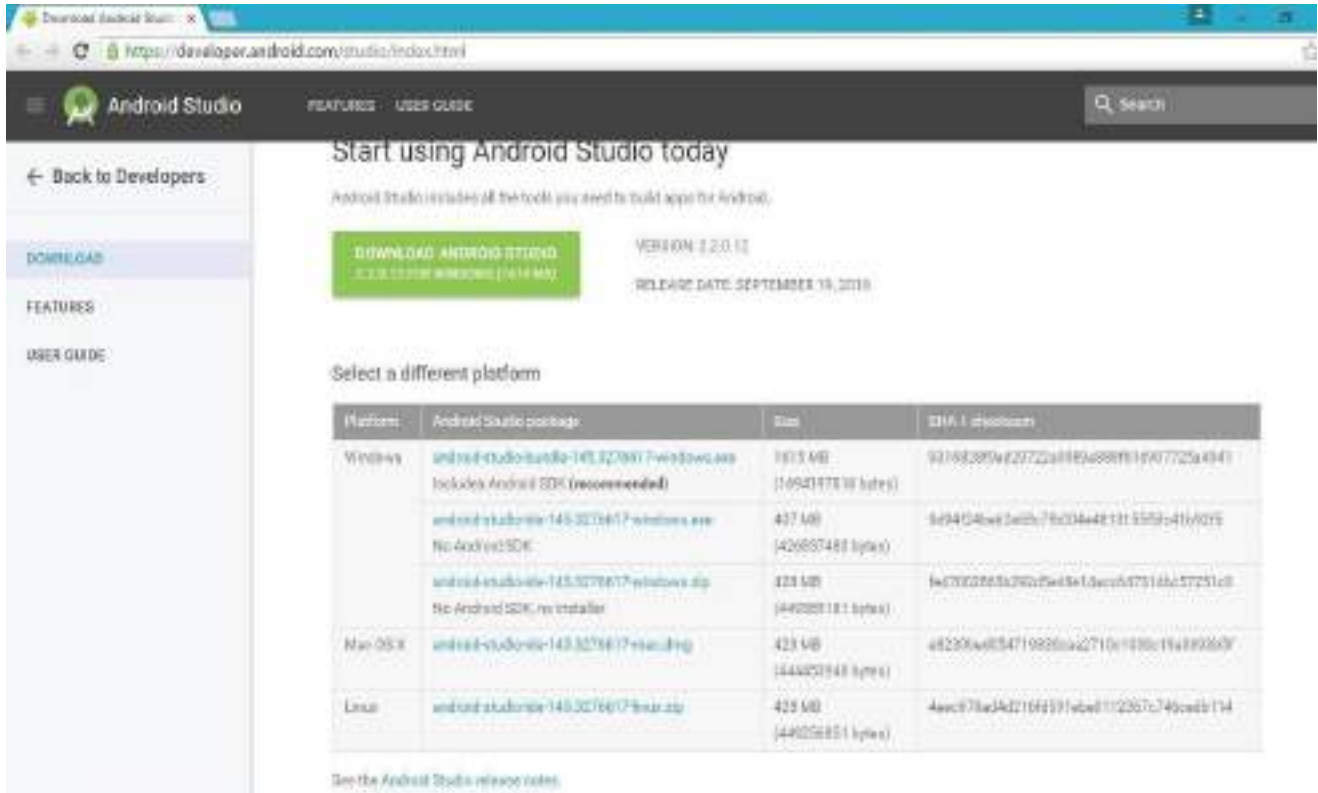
Download Android Studi ×

https://developer.android.com/studio/index.html

Android Studio

FEATURES USER GUIDE

Search

← Back to Developers

DOWNLOAD

FEATURES

USER GUIDE

Start using Android Studio today

Android Studio includes all the tools you need to build apps for Android.

DOWNLOAD ANDROID STUDIO
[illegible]

VERSION: 2.2.0.12

RELEASE DATE: SEPTEMBER 19, 2016

Select a different platform

| Platform | Android Studio package | Size | SHA-1 checksum |
|---|---|---|---|
| Windows | android-studio-bundle-145.3276617-windows.exe Includes Android SDK (recommended) | 1615 MB (1694347618 bytes) | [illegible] |
| | android-studio-ide-145.3276617-windows.exe No Android SDK | 407 MB (426897480 bytes) | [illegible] |
| | android-studio-ide-145.3276617-windows.zip No Android SDK, no installer | 423 MB (444088181 bytes) | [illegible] |
| Mac OS X | android-studio-ide-145.3276617-mac.dmg | 423 MB (444250948 bytes) | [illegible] |
| Linux | android-studio-ide-145.3276617-linux.zip | 423 MB (444256851 bytes) | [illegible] |

See the Android Studio release notes.